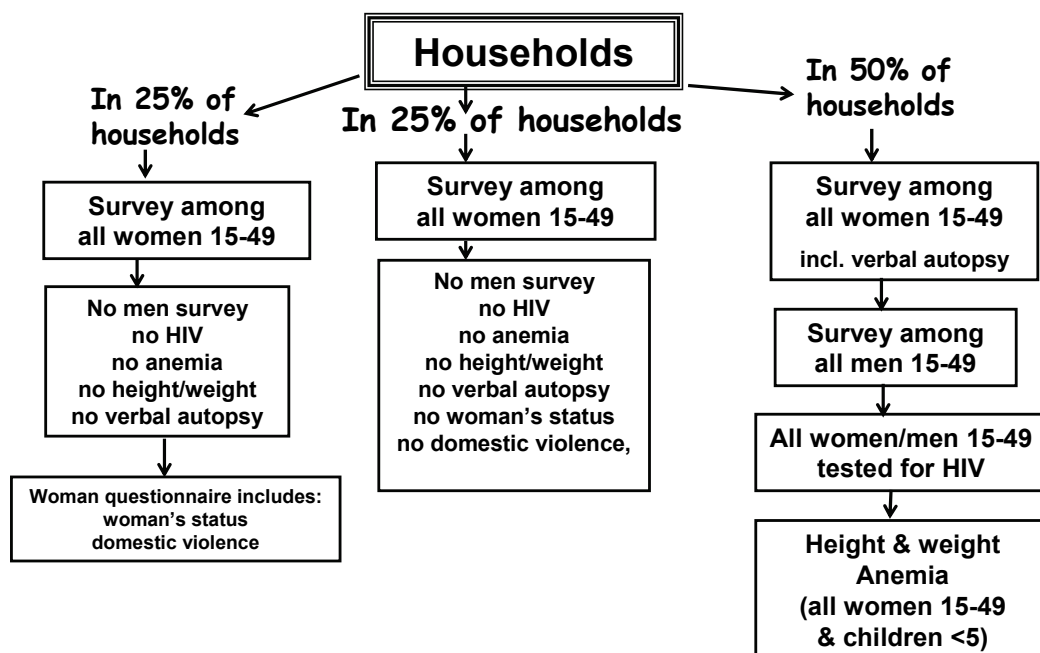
Households

In 25% of households

Survey among all women 15-49

No men survey
no HIV
no anemia
no height/weight
no verbal autopsy

Woman questionnaire includes:
woman's status
domestic violence

In 25% of households

Survey among all women 15-49

No men survey
no HIV
no anemia
no height/weight
no verbal autopsy
no woman's status
no domestic violence,

In 50% of households

Survey among all women 15-49
incl. verbal autopsy

Survey among all men 15-49

All women/men 15-49 tested for HIV

Height & weight
Anemia
(all women 15-49
& children <5)